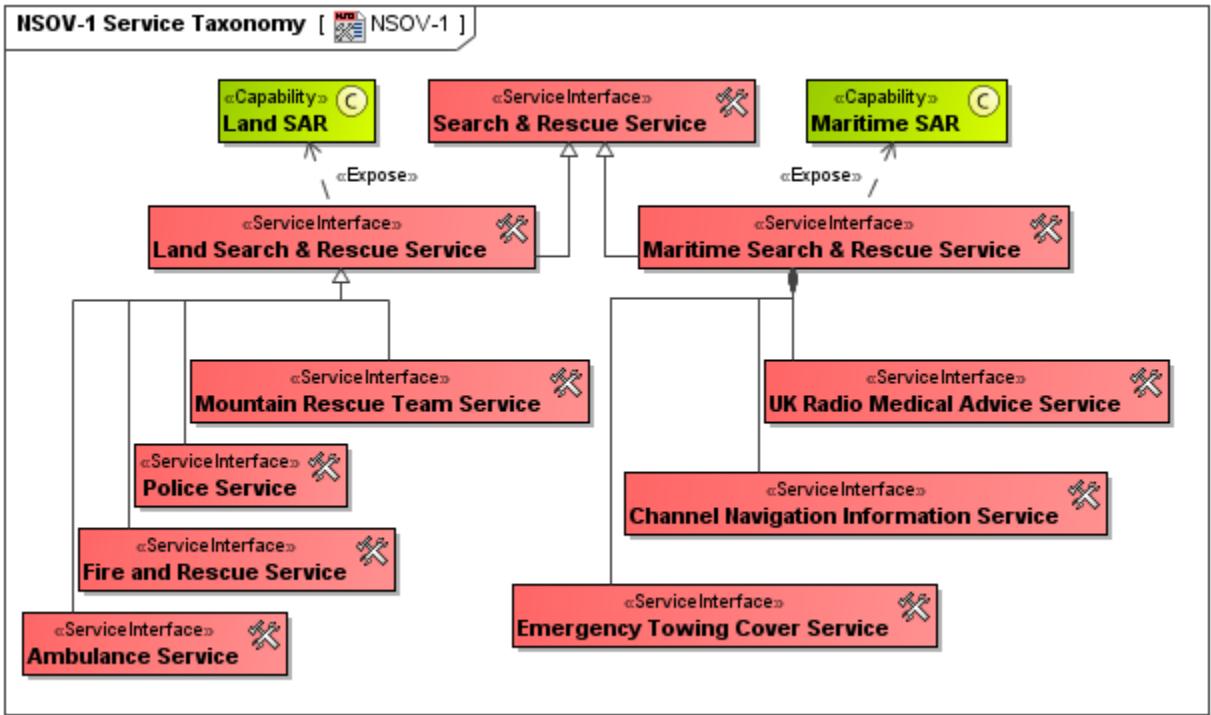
NSOV-1 Service Taxonomy [ NSOV-1 ]

«Capability»
Land SAR

«ServiceInterface»
Search & Rescue Service

«Capability»
Maritime SAR

«Expose»

«Expose»

«ServiceInterface»
Land Search & Rescue Service

«ServiceInterface»
Maritime Search & Rescue Service

«ServiceInterface»
Mountain Rescue Team Service

«ServiceInterface»
UK Radio Medical Advice Service

«ServiceInterface»
Police Service

«ServiceInterface»
Channel Navigation Information Service

«ServiceInterface»
Fire and Rescue Service

«ServiceInterface»
Emergency Towing Cover Service

«ServiceInterface»
Ambulance Service